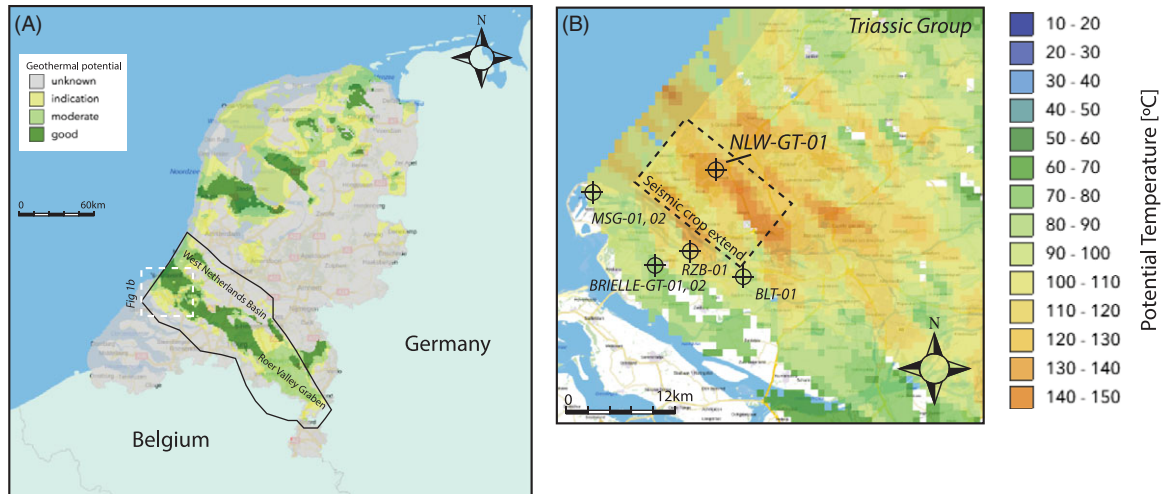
(A)

N

Geothermal potential
unknown
indication
moderate
good

0 60km

Noordzee

Fig 1b

West Netherlands Basin

Roer Valley Graben

Germany

Belgium

(B)

Triassic Group

NLW-GT-01

MSG-01, 02

Seismic crop extend

RZB-01

BRIELLE-GT-01, 02

BLT-01

N

0 12km

10 - 20
20 - 30
30 - 40
40 - 50
50 - 60
60 - 70
70 - 80
80 - 90
90 - 100
100 - 110
110 - 120
120 - 130
130 - 140
140 - 150

Potential Temperature [°C]